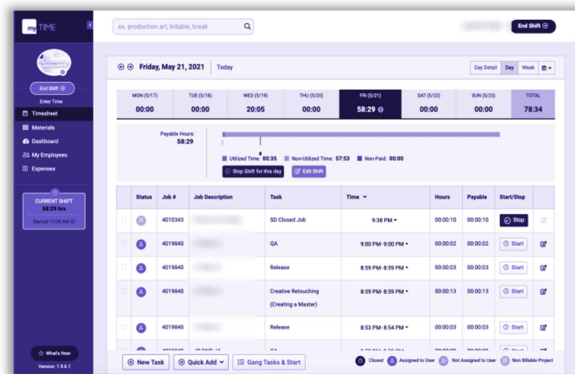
myTIME

ex. production art, billable, break

End Shift

End Shift
Enter Time

Timesheet
Materials
Dashboard
My Employees
Expenses

CURRENT SHIFT
58:29 hrs
Started 11:59 AM

What's New
Version: 1.9.6.1

Friday, May 21, 2021 Today

Day Detail Day Week

| MON (5/17) | TUE (5/18) | WED (5/19) | THU (5/20) | FRI (5/21) | SAT (5/22) | SUN (5/23) | TOTAL |
|---|---|---|---|---|---|---|---|
| 00:00 | 00:00 | 20:05 | 00:00 | 58:29 | 00:00 | 00:00 | 78:34 |

Payable Hours:
58:29

Utilized Time: 00:35 Non-Utilized Time: 57:53 Non-Paid: 00:00

Stop Shift for this day Edit Shift

| | Status | Job # | Job Description | Task | Time | Hours | Payable | Start/Stop |
|---|---|---|---|---|---|---|---|---|
| | | 4010343 | | SD Closed Job | 9:38 PM | 00:00:10 | 00:00:10 | Stop |
| | | 4019840 | | QA | 9:00 PM- 9:00 PM | 00:00:02 | 00:00:02 | Start |
| | | 4019840 | | Release | 8:59 PM- 8:59 PM | 00:00:02 | 00:00:02 | Start |
| | | 4019840 | | Creative Retouching (Creating a Master) | 8:59 PM- 8:59 PM | 00:00:13 | 00:00:13 | Start |
| | | 4019840 | | Release | 8:53 PM- 8:59 PM | 00:00:02 | 00:00:02 | Start |
| | | 4019840 | | | 8:59 PM- 8:53 PM | 00:00:13 | 00:00:13 | Start |

New Task Quick Add Gang Tasks & Start

Closed Assigned to User Not Assigned to User Non Billable Project